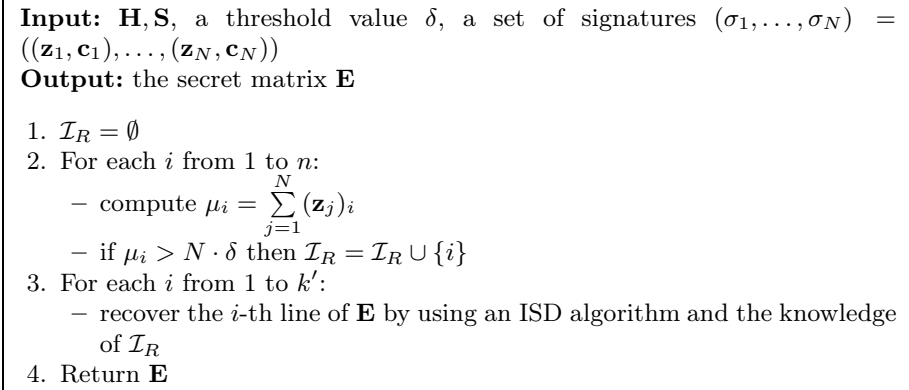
**Input:** $\mathbf{H}, \mathbf{S}$, a threshold value $\delta$, a set of signatures $(\sigma_1, \ldots, \sigma_N) = ((\mathbf{z}_1, \mathbf{c}_1), \ldots, (\mathbf{z}_N, \mathbf{c}_N))$
**Output:** the secret matrix $\mathbf{E}$

1. $\mathcal{I}_R = \emptyset$
2. For each $i$ from 1 to $n$:
 – compute $\mu_i = \sum_{j=1}^{N} (\mathbf{z}_j)_i$
 – if $\mu_i > N \cdot \delta$ then $\mathcal{I}_R = \mathcal{I}_R \cup \{i\}$
3. For each $i$ from 1 to $k'$:
 – recover the $i$-th line of $\mathbf{E}$ by using an ISD algorithm and the knowledge of $\mathcal{I}_R$
4. Return $\mathbf{E}$